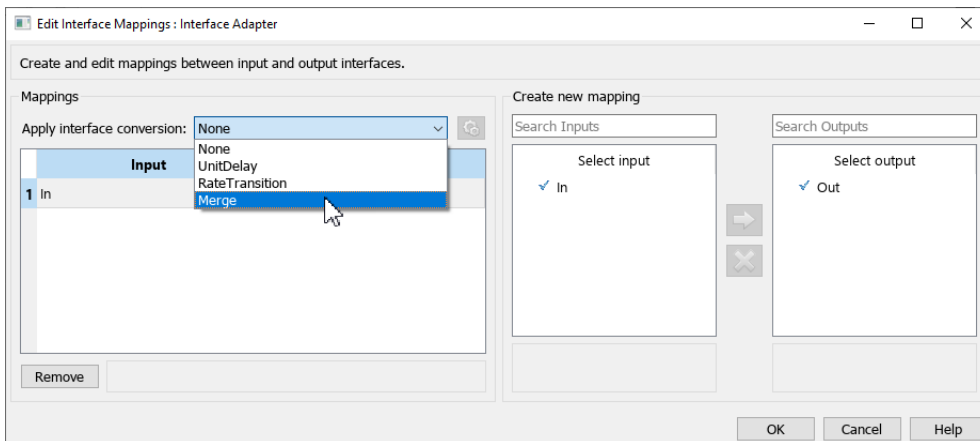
Edit Interface Mappings : Interface Adapter

Create and edit mappings between input and output interfaces.

Mappings

Apply interface conversion: None

None
UnitDelay
RateTransition
Merge

| | Input |
|---|---|
| 1 | In |

Remove

Create new mapping

Search Inputs

Select input

✓ In

Search Outputs

Select output

✓ Out

OK Cancel Help